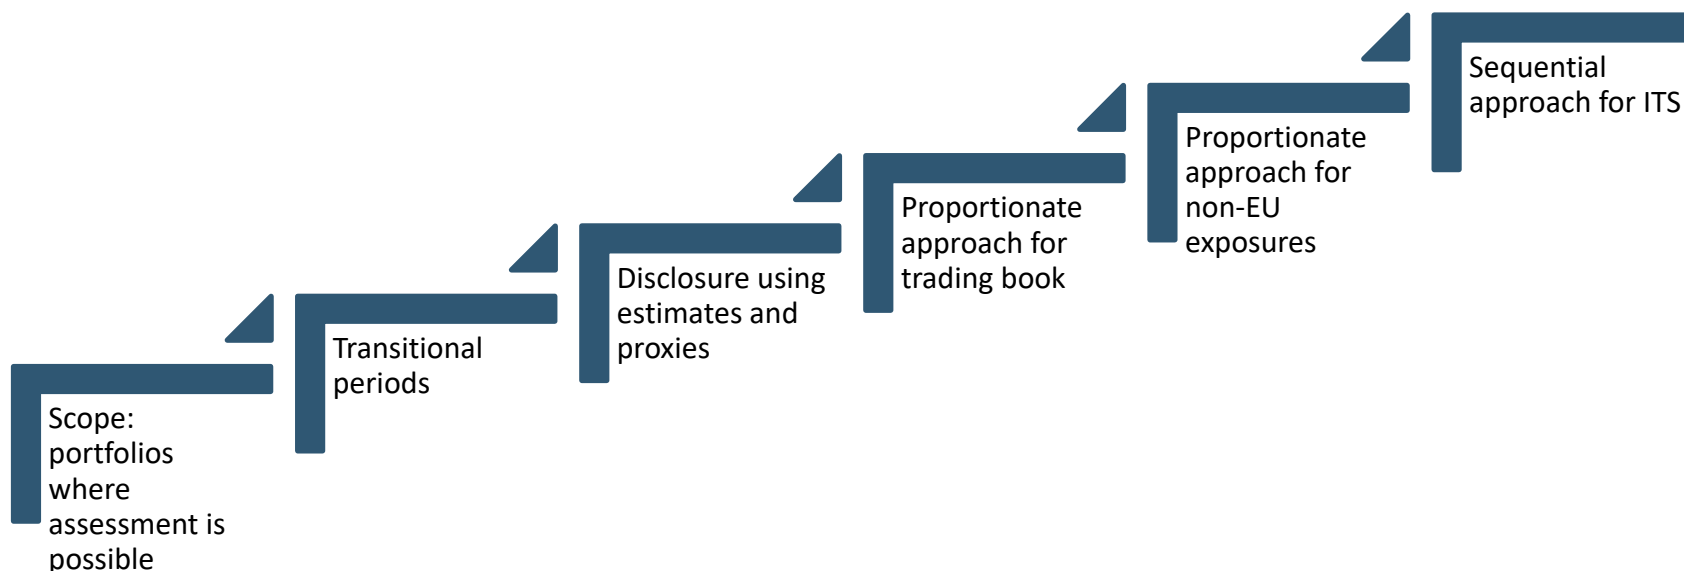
Scope: portfolios where assessment is possible

Transitional periods

Disclosure using estimates and proxies

Proportionate approach for trading book

Proportionate approach for non-EU exposures

Sequential approach for ITS